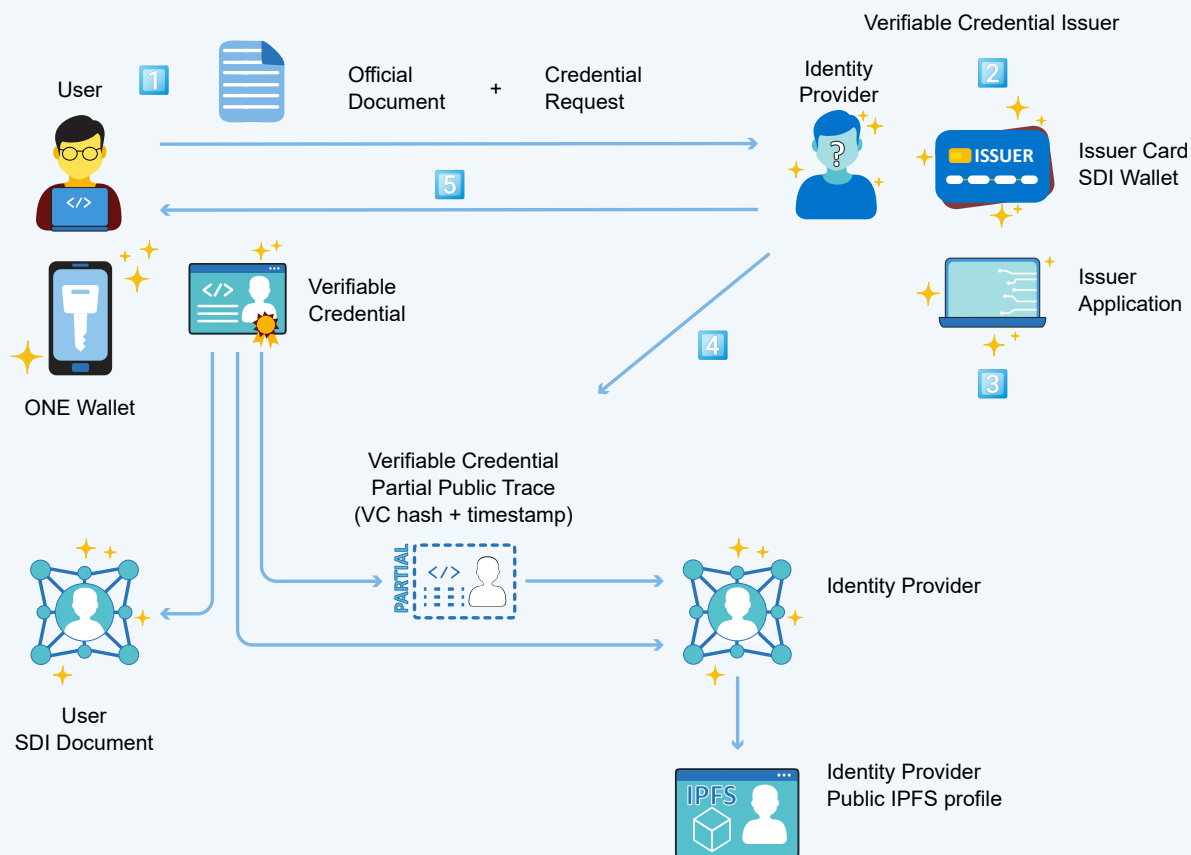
Verifiable Credential Issuer

User

1

Official Document

+

Credential Request

Identity Provider

2

ISSUER

Issuer Card SDI Wallet

5

</>

Verifiable Credential

Issuer Application

4

3

ONE Wallet

Verifiable Credential Partial Public Trace (VC hash + timestamp)

PARTIAL

</>

Identity Provider

User SDI Document

Identity Provider Public IPFS profile

IPFS